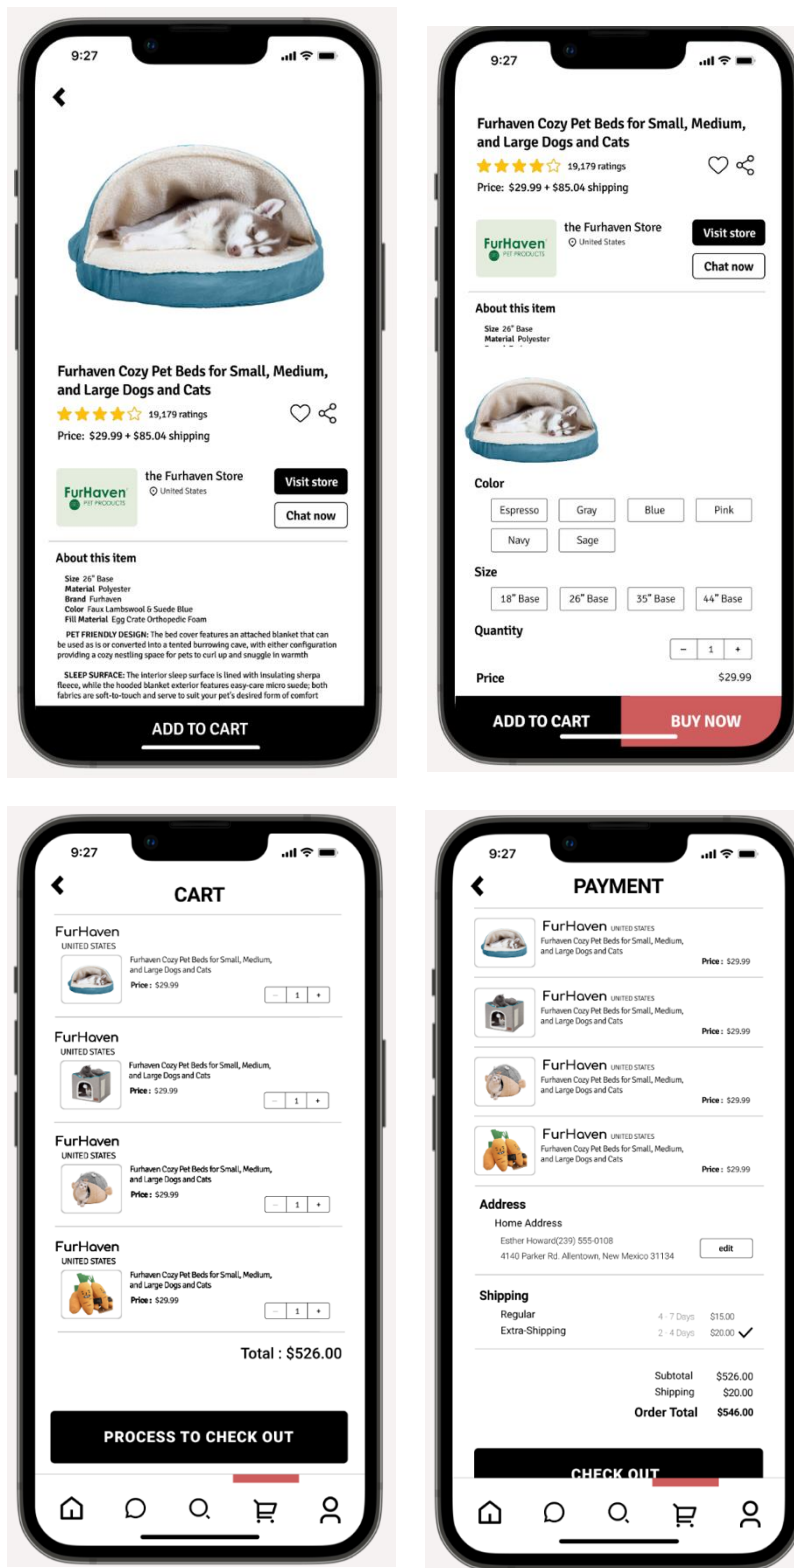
9:27

Furhaven Cozy Pet Beds for Small, Medium, and Large Dogs and Cats

19,179 ratings

Price: $29.99 + $85.04 shipping

FurHaven PET PRODUCTS

the Furhaven Store

United States

Visit store

Chat now

About this item

Size 26" Base
Material Polyester
Brand Furhaven
Color Faux Lambswool & Suede Blue
Fill Material Egg Crate Orthopedic Foam

PET FRIENDLY DESIGN: The bed cover features an attached blanket that can be used as is or converted into a tented burrowing cave, with either configuration providing a cozy nestling space for pets to curl up and snuggle in warmth

SLEEP SURFACE: The interior sleep surface is lined with insulating sherpa fleece, while the hooded blanket exterior features easy-care micro suede; both fabrics are soft-to-touch and serve to suit your pet's desired form of comfort

ADD TO CART

9:27

Furhaven Cozy Pet Beds for Small, Medium, and Large Dogs and Cats

19,179 ratings

Price: $29.99 + $85.04 shipping

FurHaven PET PRODUCTS

the Furhaven Store

United States

Visit store

Chat now

About this item

Size 26" Base
Material Polyester

Color

Espresso | Gray | Blue | Pink
Navy | Sage

Size

18" Base | 26" Base | 35" Base | 44" Base

Quantity

– 1 +

Price $29.99

ADD TO CART

BUY NOW

9:27

CART

FurHaven
UNITED STATES
Furhaven Cozy Pet Beds for Small, Medium, and Large Dogs and Cats
Price : $29.99
– 1 +

FurHaven
UNITED STATES
Furhaven Cozy Pet Beds for Small, Medium, and Large Dogs and Cats
Price : $29.99
– 1 +

FurHaven
UNITED STATES
Furhaven Cozy Pet Beds for Small, Medium, and Large Dogs and Cats
Price : $29.99
– 1 +

FurHaven
UNITED STATES
Furhaven Cozy Pet Beds for Small, Medium, and Large Dogs and Cats
Price : $29.99
– 1 +

Total : $526.00

PROCESS TO CHECK OUT

9:27

PAYMENT

FurHaven UNITED STATES
Furhaven Cozy Pet Beds for Small, Medium, and Large Dogs and Cats
Price : $29.99

FurHaven UNITED STATES
Furhaven Cozy Pet Beds for Small, Medium, and Large Dogs and Cats
Price : $29.99

FurHaven UNITED STATES
Furhaven Cozy Pet Beds for Small, Medium, and Large Dogs and Cats
Price : $29.99

FurHaven UNITED STATES
Furhaven Cozy Pet Beds for Small, Medium, and Large Dogs and Cats
Price : $29.99

Address

Home Address
Esther Howard(239) 555-0108
4140 Parker Rd. Allentown, New Mexico 31134
edit

Shipping

Regular 4 - 7 Days $15.00
Extra-Shipping 2 - 4 Days $20.00

Subtotal $526.00
Shipping $20.00
Order Total $546.00

CHECK OUT